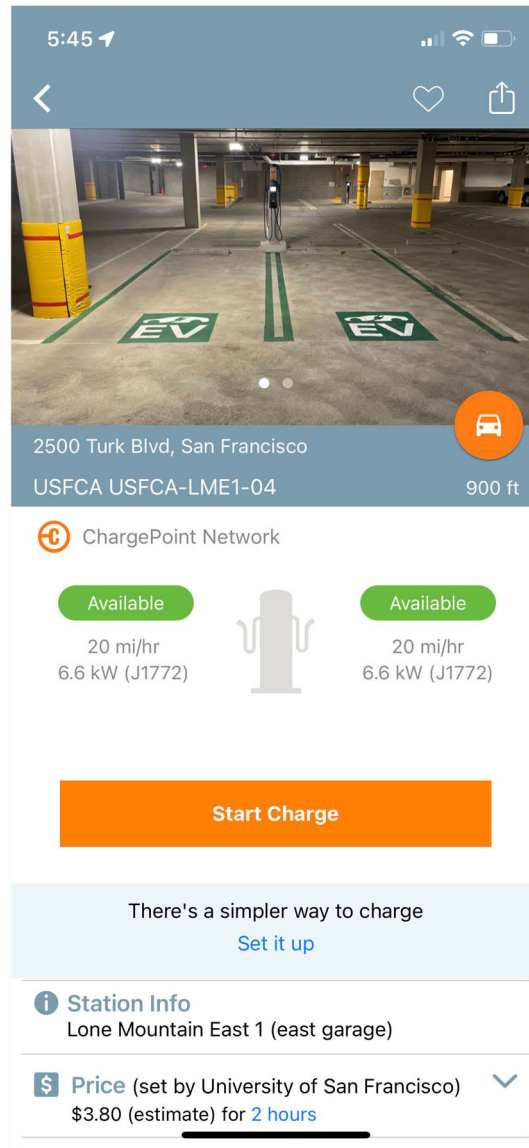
5:45

EV

EV

2500 Turk Blvd, San Francisco

USFCA USFCA-LME1-04

900 ft

ChargePoint Network

Available
20 mi/hr
6.6 kW (J1772)

Available
20 mi/hr
6.6 kW (J1772)

Start Charge

There's a simpler way to charge
Set it up

Station Info
Lone Mountain East 1 (east garage)

Price (set by University of San Francisco)
$3.80 (estimate) for 2 hours